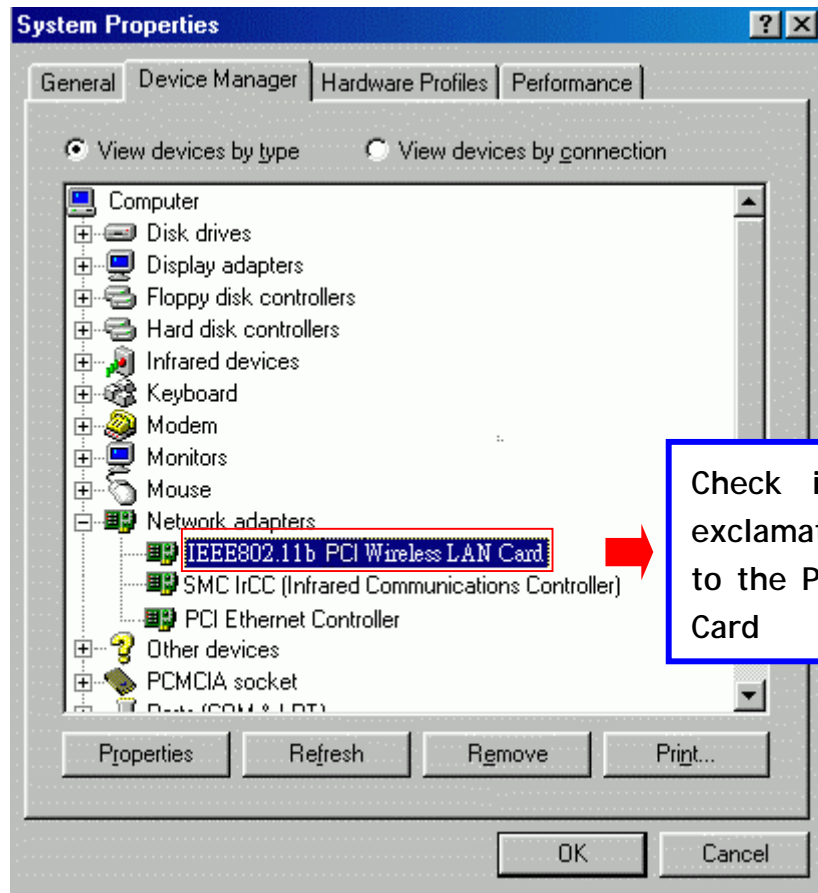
System Properties

?
X

General
Device Manager
Hardware Profiles
Performance

View devices by type
View devices by connection

Computer
Disk drives
Display adapters
Floppy disk controllers
Hard disk controllers
Infrared devices
Keyboard
Modem
Monitors
Mouse
Network adapters
IEEE802.11b PCI Wireless LAN Card
SMC IrCC (Infrared Communications Controller)
PCI Ethernet Controller
Other devices
PCMCIA socket
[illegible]

Check i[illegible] exclamat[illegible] to the P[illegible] Card

Properties
Refresh
Remove
Print...

OK
Cancel